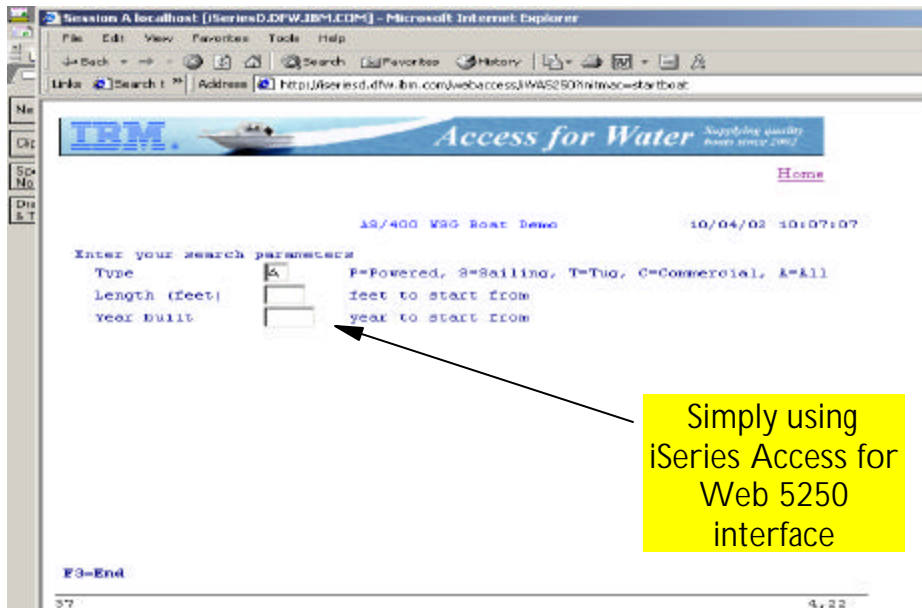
Session A localhost [iSeriesD.DFW.IBM.COM] - Microsoft Internet Explorer

File Edit View Favorites Tools Help

Back Search Favorites History

Links Search Address http://iseriesd.dfw.ibm.com/webaccess/iWA5250?initmac=startboat

IBM. Access for Water Supplying quality boats since 2002

Home

AS/400 WSG Boat Demo 10/04/02 10:07:07

Enter your search parameters
Type A P=Powered, S=Sailing, T=Tug, C=Commercial, A=All
Length (feet) feet to start from
Year built year to start from

Simply using iSeries Access for Web 5250 interface

F3=End

37 4,22